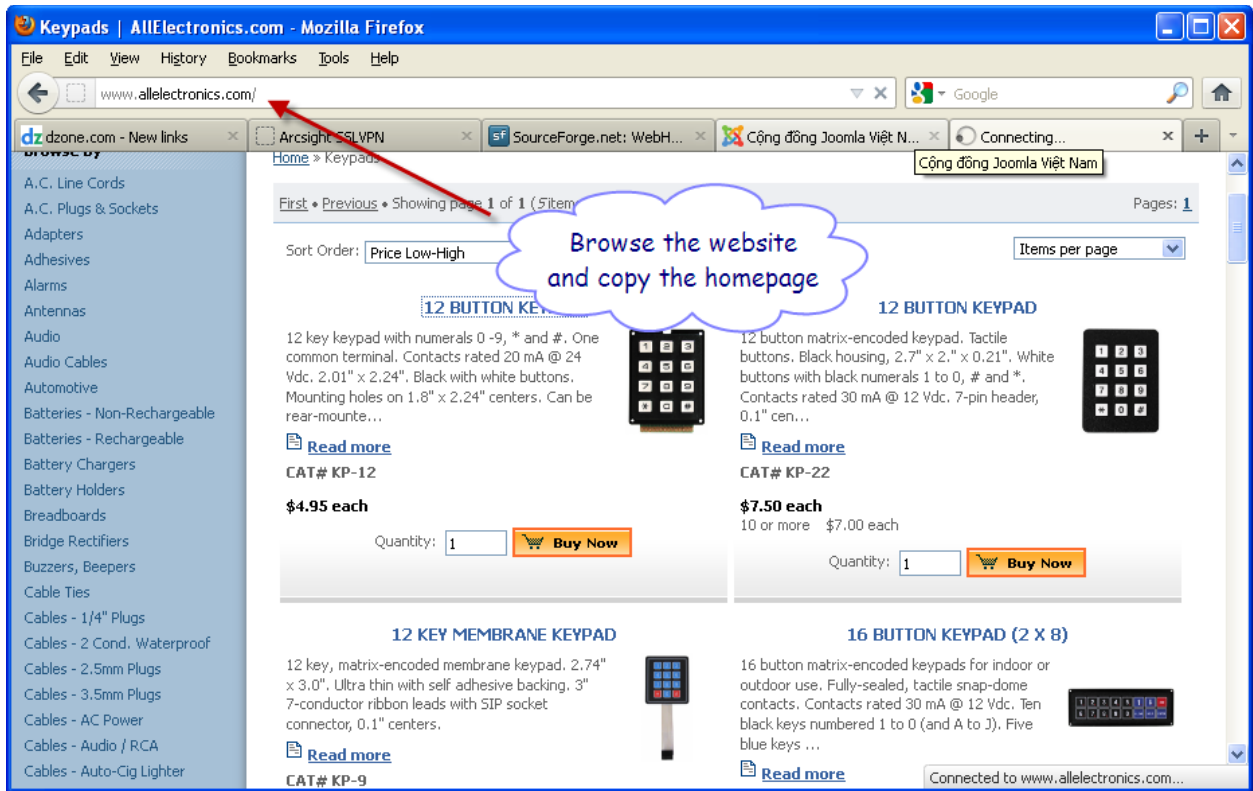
Keypads | AllElectronics.com - Mozilla Firefox

File Edit View History Bookmarks Tools Help

www.allelectronics.com/

Google

dz dzone.com - New links
Arcsight SSLVPN
SourceForge.net: WebH...
Cộng đồng Joomla Việt N...
Connecting...

Cộng đồng Joomla Việt Nam

Browse by

A.C. Line Cords
A.C. Plugs & Sockets
Adapters
Adhesives
Alarms
Antennas
Audio
Audio Cables
Automotive
Batteries - Non-Rechargeable
Batteries - Rechargeable
Battery Chargers
Battery Holders
Breadboards
Bridge Rectifiers
Buzzers, Beepers
Cable Ties
Cables - 1/4" Plugs
Cables - 2 Cond. Waterproof
Cables - 2.5mm Plugs
Cables - 3.5mm Plugs
Cables - AC Power
Cables - Audio / RCA
Cables - Auto-Cig Lighter

Home » Keypads

First • Previous • Showing page 1 of 1 (5 item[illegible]

Pages: 1

Browse the website and copy the homepage

Sort Order: Price Low-High

Items per page

12 BUTTON KE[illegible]

12 key keypad with numerals 0 -9, * and #. One common terminal. Contacts rated 20 mA @ 24 Vdc. 2.01" x 2.24". Black with white buttons. Mounting holes on 1.8" x 2.24" centers. Can be rear-mounte...

Read more

CAT# KP-12

$4.95 each

Quantity: 1 Buy Now

12 BUTTON KEYPAD

12 button matrix-encoded keypad. Tactile buttons. Black housing, 2.7" x 2." x 0.21". White buttons with black numerals 1 to 0, # and *. Contacts rated 30 mA @ 12 Vdc. 7-pin header, 0.1" cen...

Read more

CAT# KP-22

$7.50 each
10 or more $7.00 each

Quantity: 1 Buy Now

12 KEY MEMBRANE KEYPAD

12 key, matrix-encoded membrane keypad. 2.74" x 3.0". Ultra thin with self adhesive backing. 3" 7-conductor ribbon leads with SIP socket connector, 0.1" centers.

Read more

CAT# KP-9

16 BUTTON KEYPAD (2 X 8)

16 button matrix-encoded keypads for indoor or outdoor use. Fully-sealed, tactile snap-dome contacts. Contacts rated 30 mA @ 12 Vdc. Ten black keys numbered 1 to 0 (and A to J). Five blue keys ...

Read more

Connected to www.allelectronics.com...